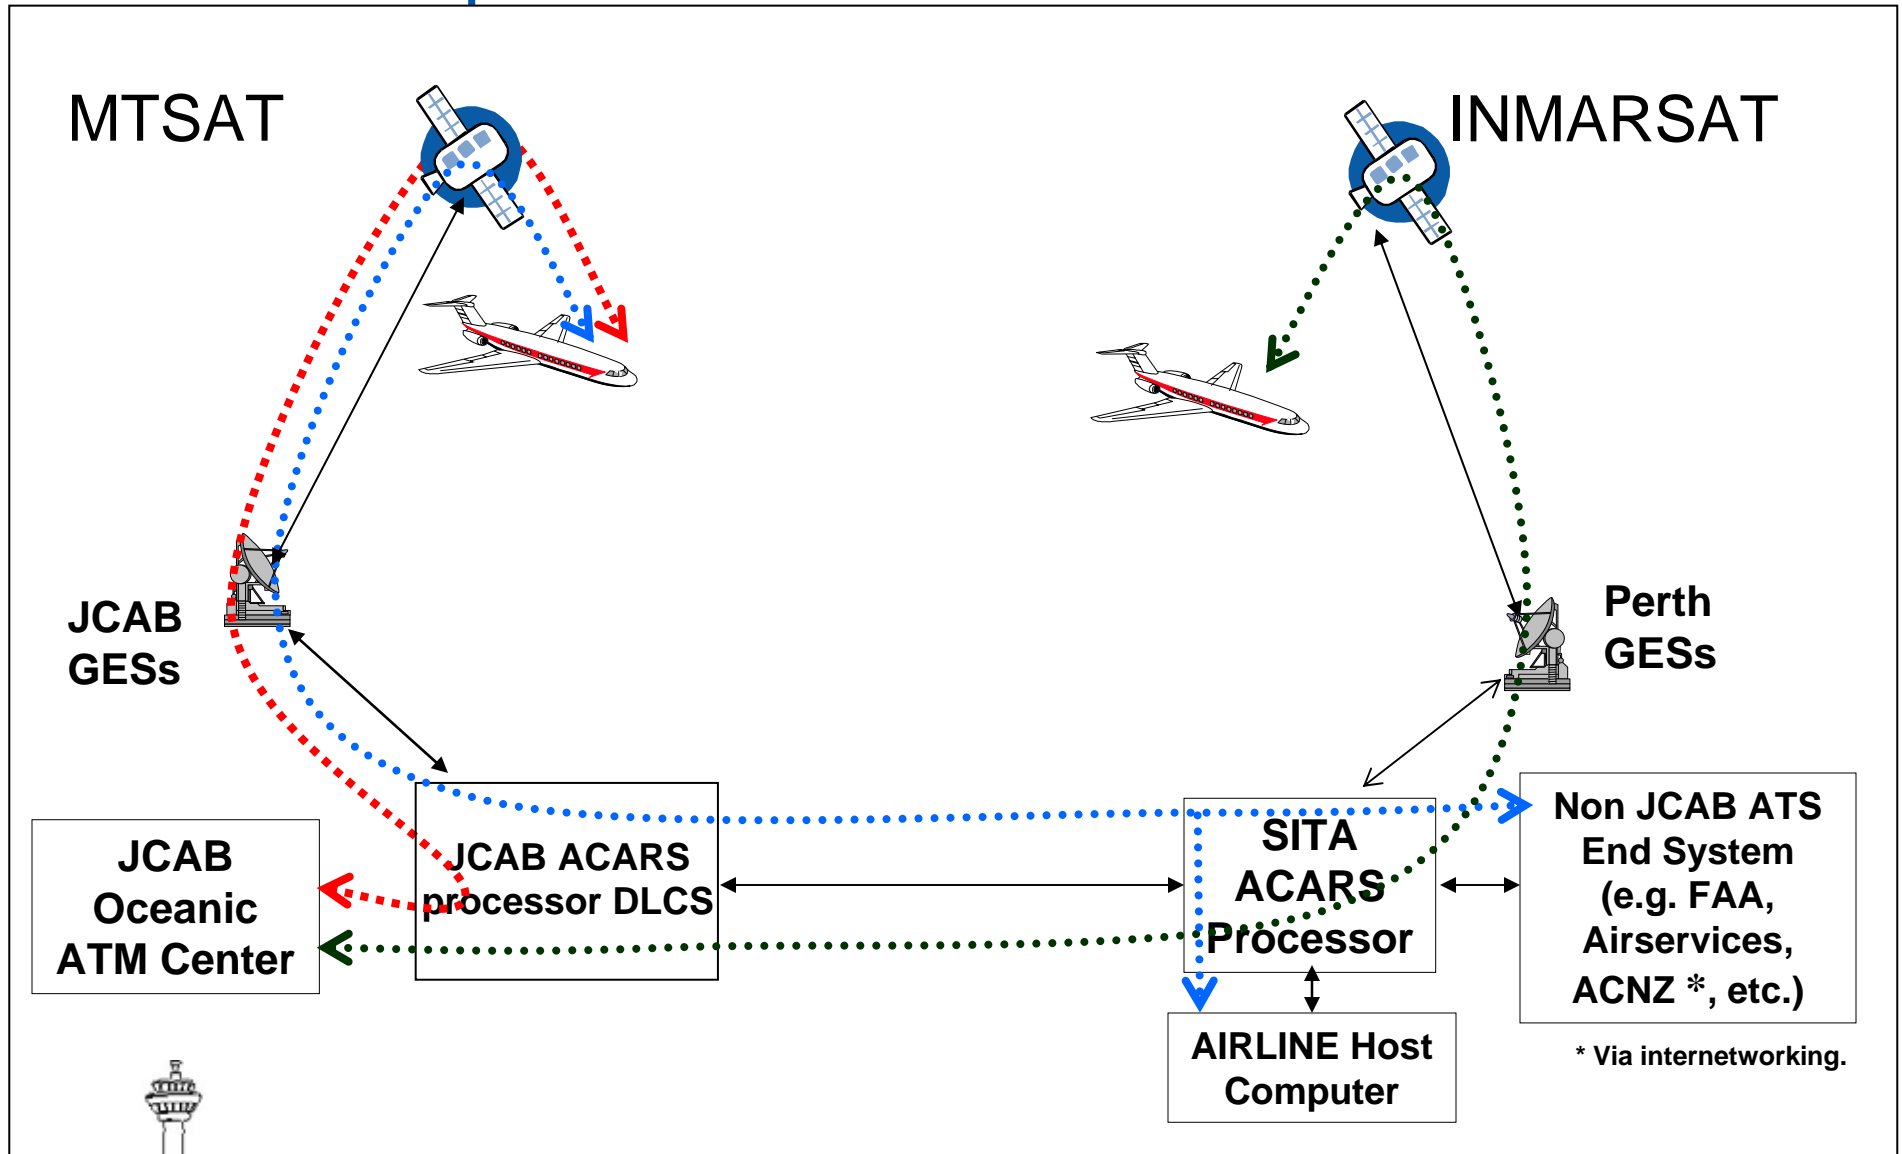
MTSAT

INMARSAT

JCAB GESs

Perth GESs

JCAB Oceanic ATM Center

JCAB ACARS processor DLCS

SITA ACARS Processor

Non JCAB ATS End System (e.g. FAA, Airservices, ACNZ *, etc.)

AIRLINE Host Computer

* Via internetworking.